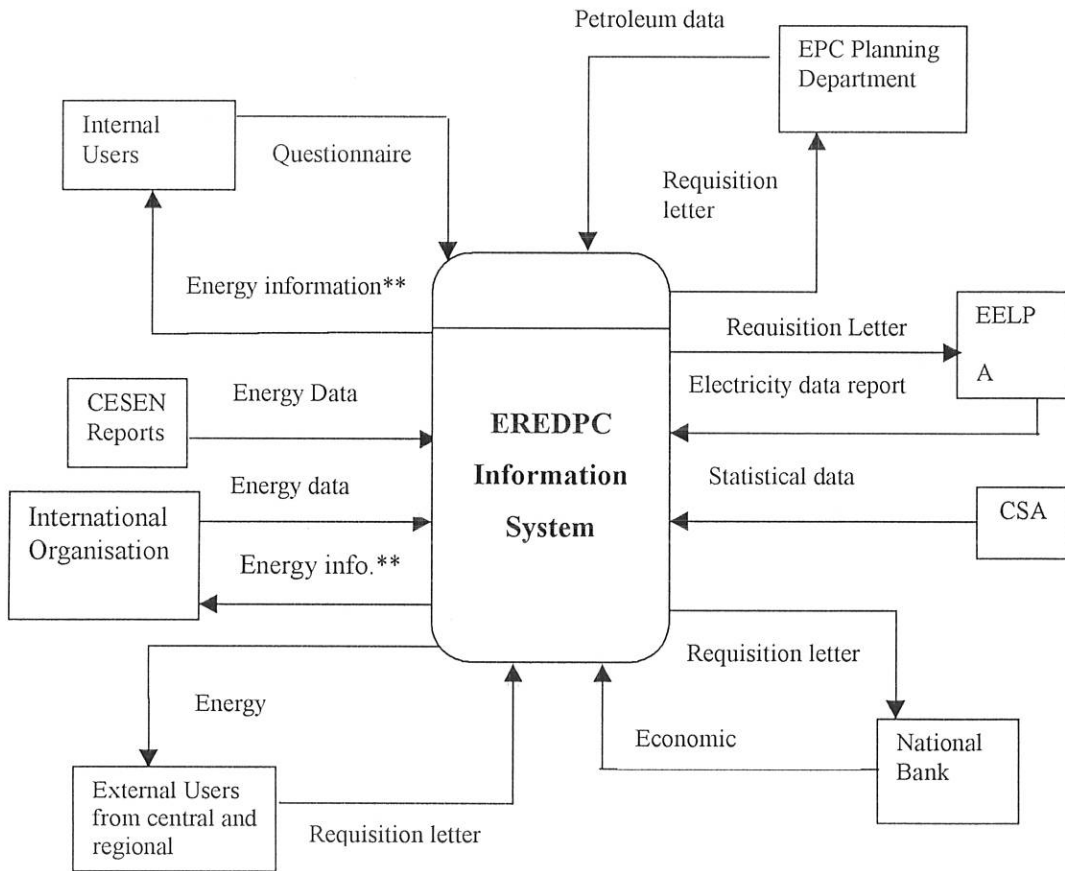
Petroleum data

EPC Planning Department

Internal Users

Questionnaire

Requisition letter

Energy information**

Requisition Letter

EELP A

Electricity data report

CESEN Reports

Energy Data

EREDPC Information System

Energy data

Statistical data

International Organisation

CSA

Energy info.**

Requisition letter

Energy

Economic

National Bank

External Users from central and regional

Requisition letter